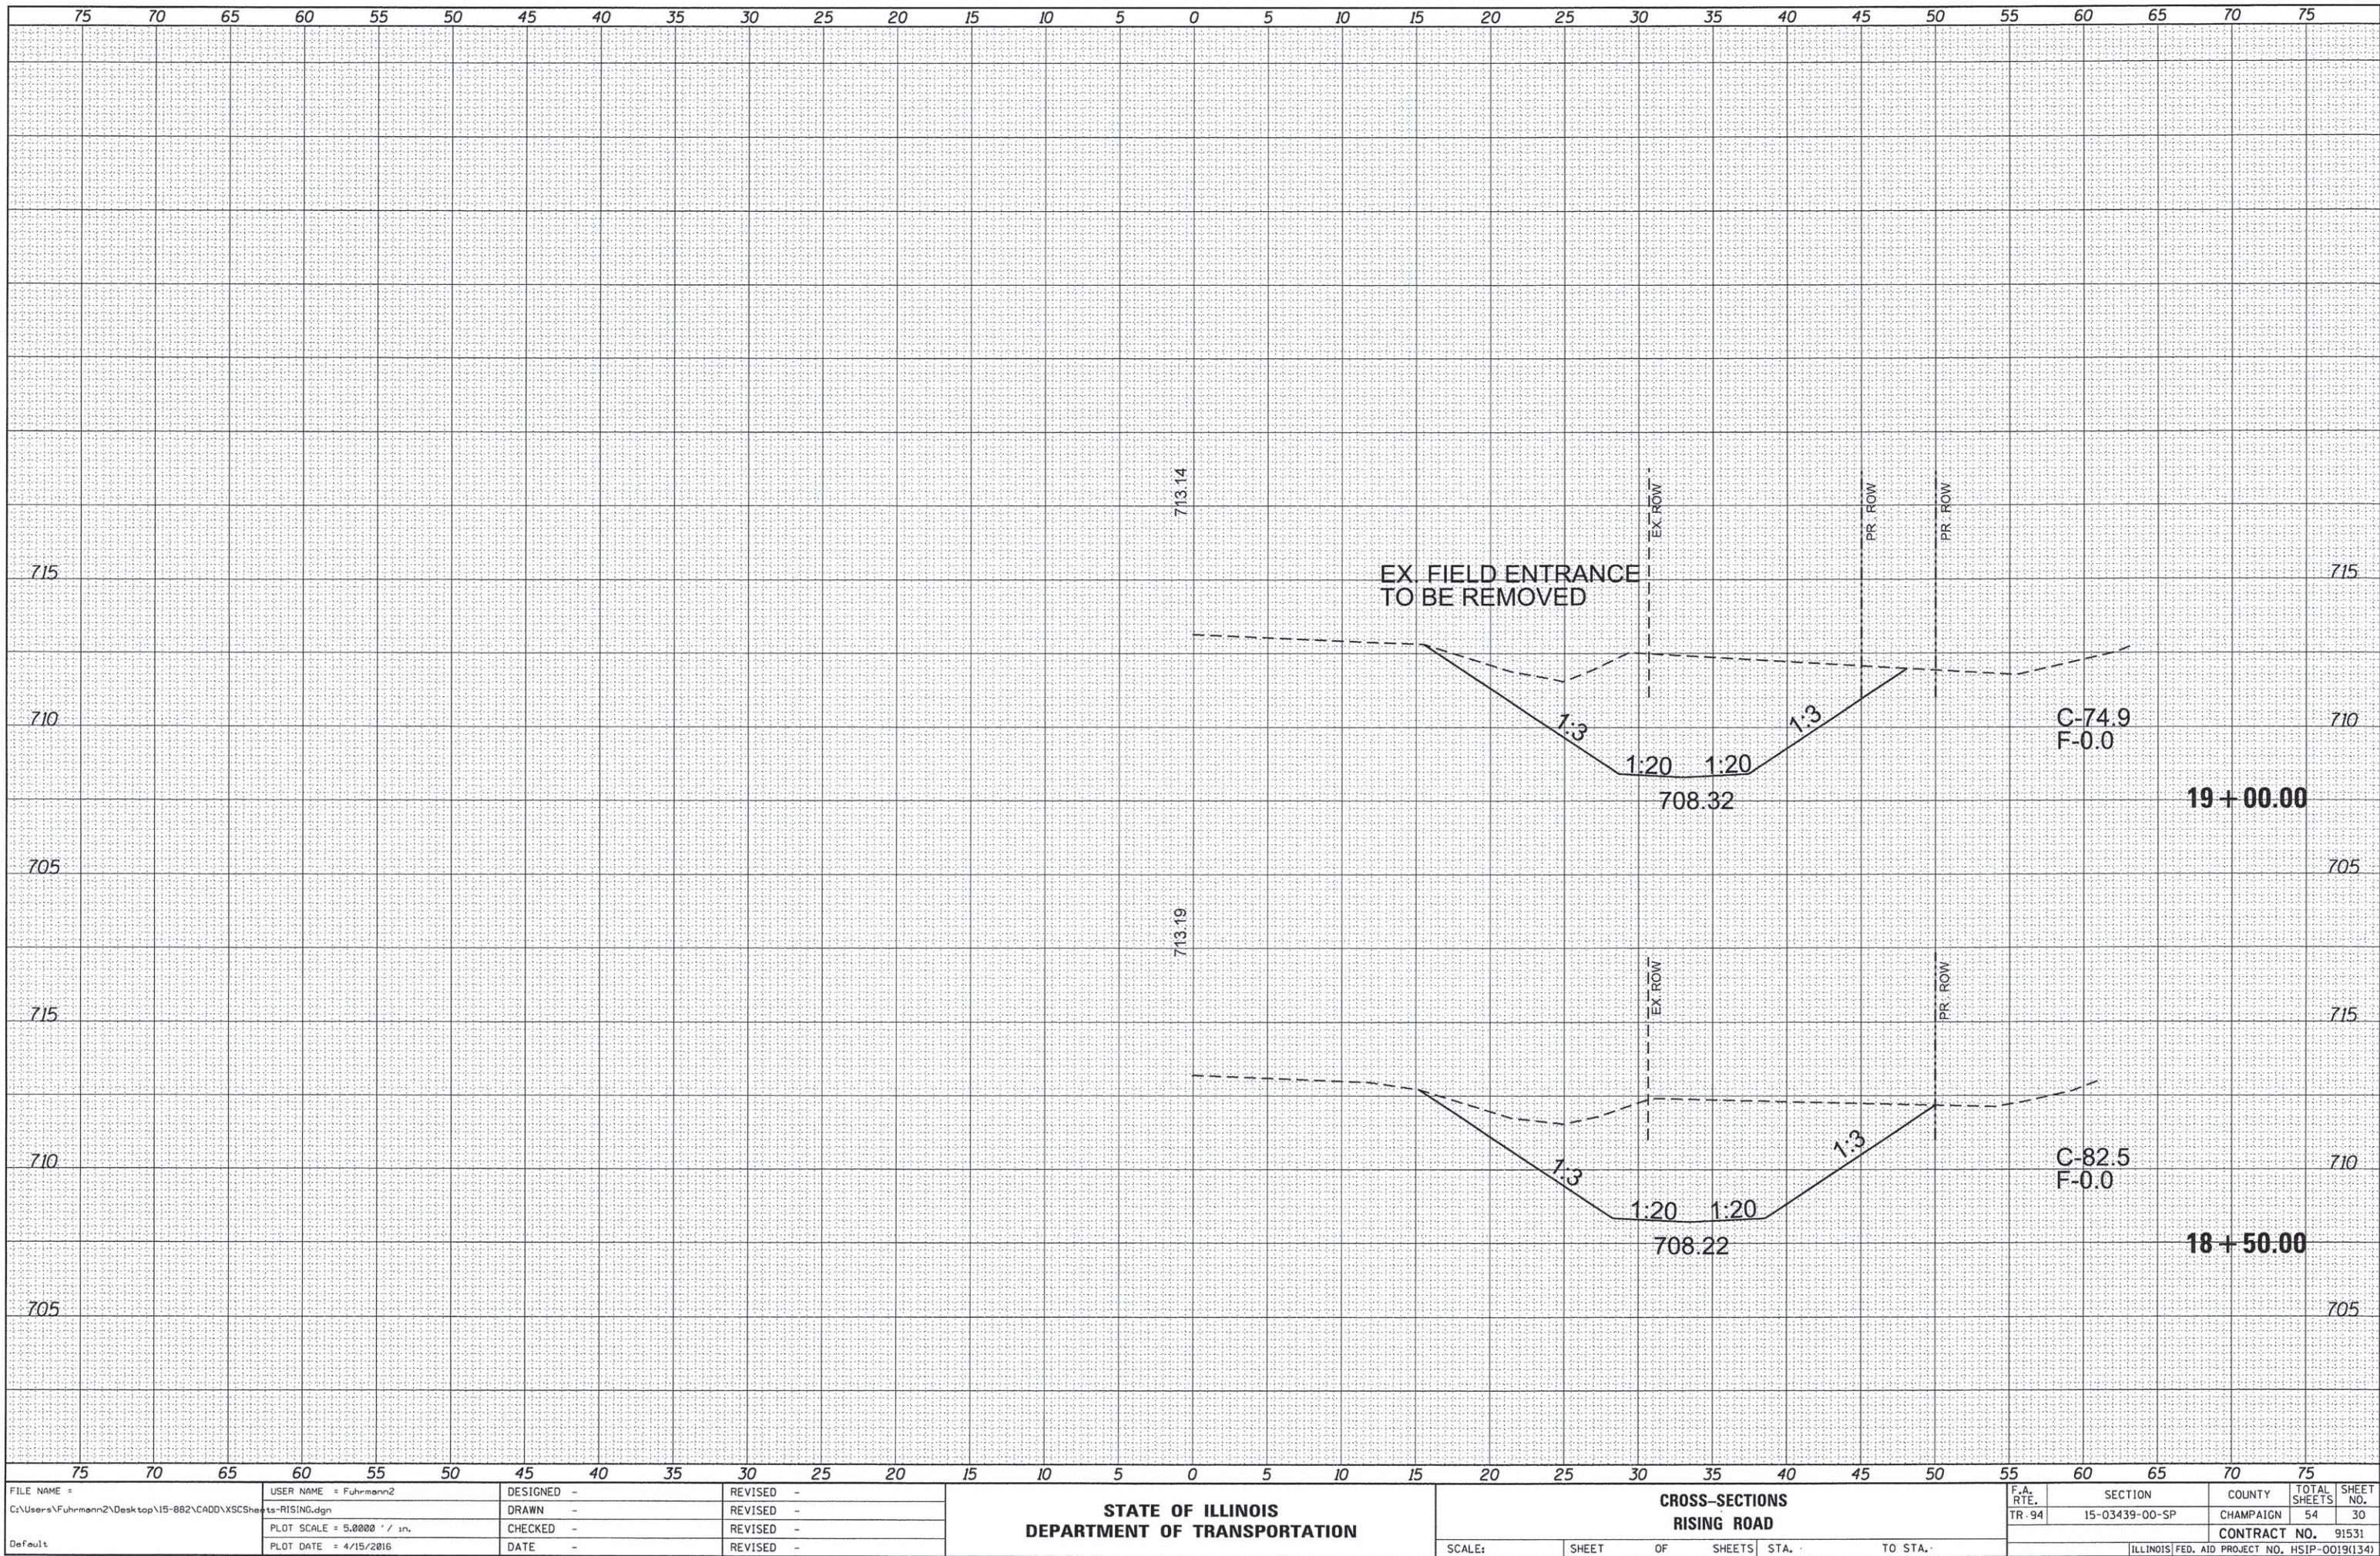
75 70 65 60 55 50 45 40 35 30 25 20 15 10 5 0 5 10 15 20 25 30 35 40 45 50 55 60 65 70 75

713.14

EX. ROW

PR. ROW

PR. ROW

715

EX. FIELD ENTRANCE
TO BE REMOVED

715

710

1:3

1:3

1:20 1:20

C-74.9
F-0.0

710

708.32

19 + 00.00

705

705

713.19

EX. ROW

PR. ROW

715

715

710

1:3

1:3

C-82.5
F-0.0

710

1:20 1:20

708.22

18 + 50.00

705

705

75 70 65 60 55 50 45 40 35 30 25 20 15 10 5 0 5 10 15 20 25 30 35 40 45 50 55 60 65 70 75

FILE NAME =
C:\Users\Fuhrmann2\Desktop\15-882\CADD\XSCSheets-RISING.dgn
Default

USER NAME = Fuhrmann2
PLOT SCALE = 5.0000 ' / in.
PLOT DATE = 4/15/2016

DESIGNED -
DRAWN -
CHECKED -
DATE -

REVISED -
REVISED -
REVISED -
REVISED -

STATE OF ILLINOIS
DEPARTMENT OF TRANSPORTATION

CROSS-SECTIONS
RISING ROAD

SCALE: SHEET OF SHEETS STA. TO STA.

| F.A. RTE. | SECTION | COUNTY | TOTAL SHEETS | SHEET NO. |
|---|---|---|---|---|
| TR 94 | 15-03439-00-SP | CHAMPAIGN | 54 | 30 |
| | | CONTRACT NO. 91531 | | |
| | ILLINOIS | FED. AID PROJECT NO. HSIP-0019(134) | | |